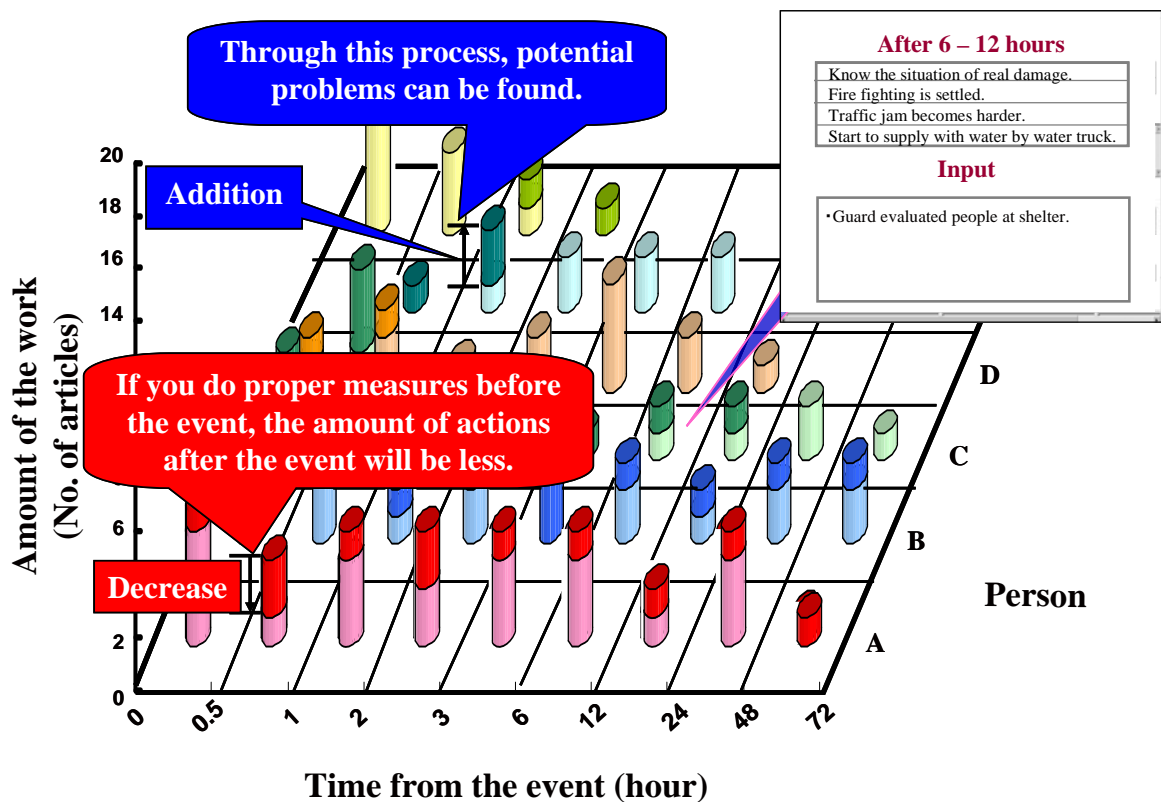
Through this process, potential problems can be found.

After 6 – 12 hours

| Know the situation of real damage. |
|---|
| Fire fighting is settled. |
| Traffic jam becomes harder. |
| Start to supply with water by water truck. |

Input

・Guard evaluated people at shelter.

Addition

20
18
16
14
6
2
0

Amount of the work (No. of articles)

If you do proper measures before the event, the amount of actions after the event will be less.

Decrease

D
C
B
A

Person

0 0.5 1 2 3 6 12 24 48 72

Time from the event (hour)